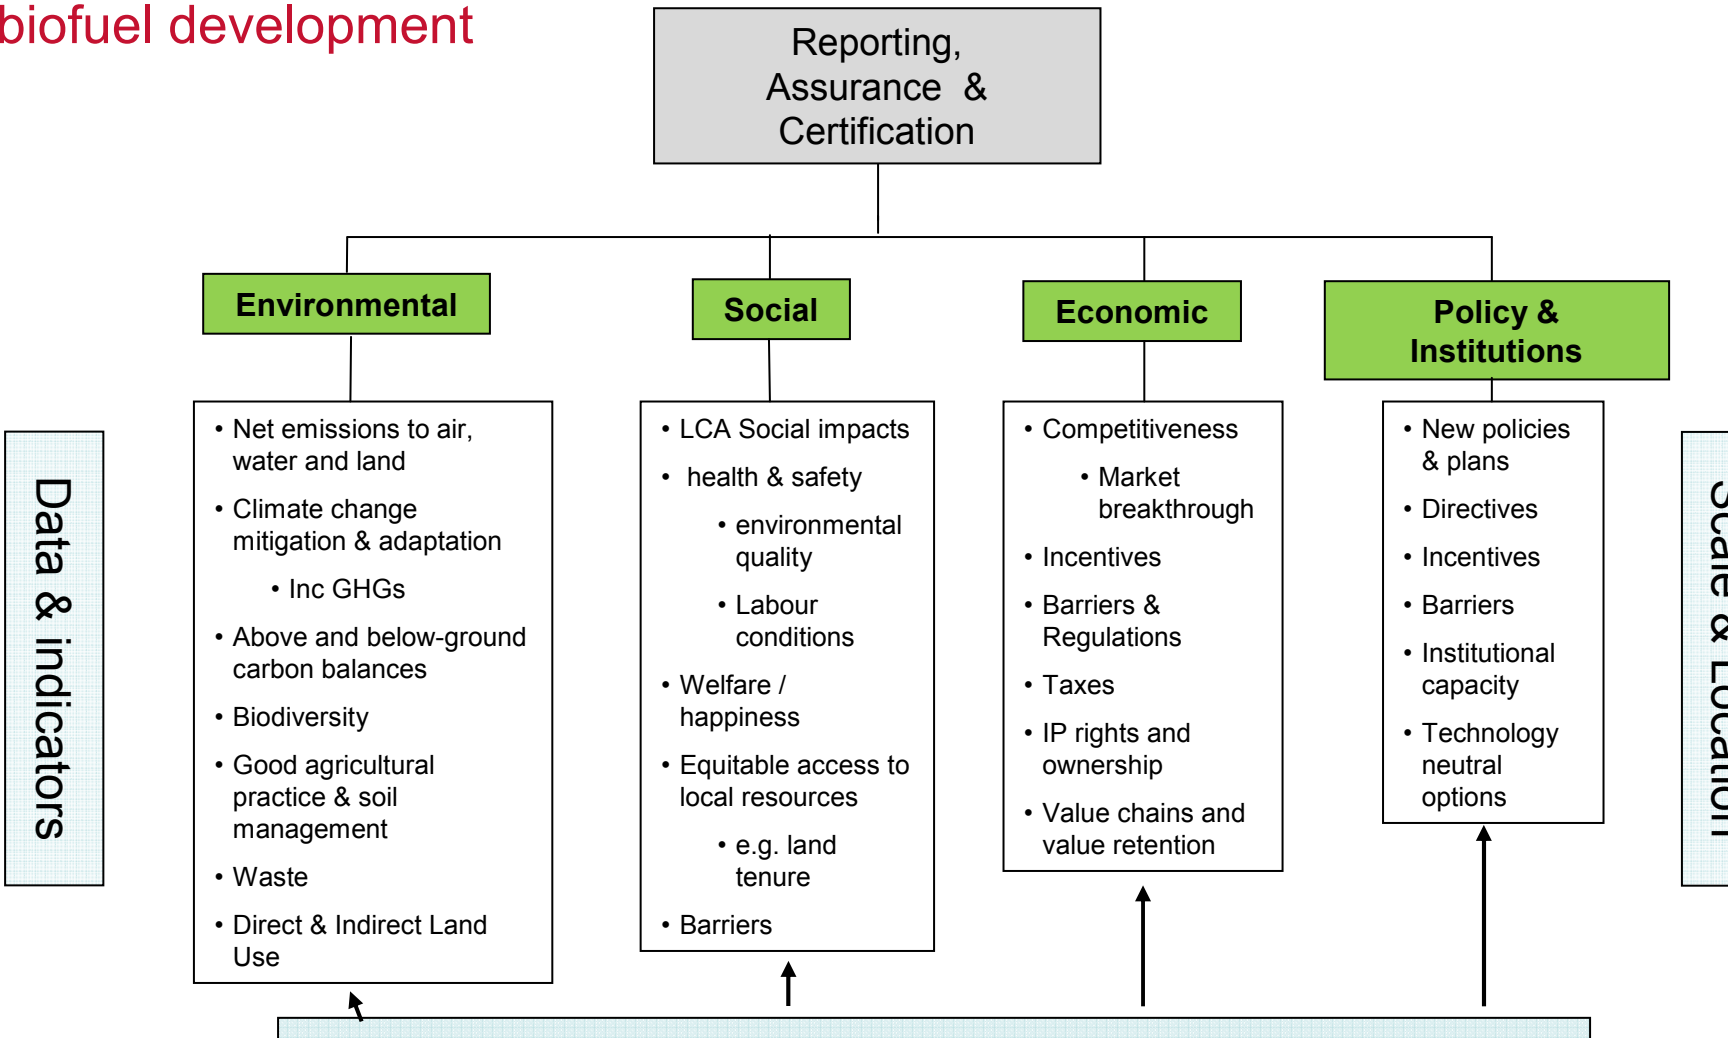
biofuel development

Reporting, Assurance & Certification

Environmental

Social

Economic

Policy & Institutions

Data & indicators

- Net emissions to air, water and land
- Climate change mitigation & adaptation
  - Inc GHGs
- Above and below-ground carbon balances
- Biodiversity
- Good agricultural practice & soil management
- Waste
- Direct & Indirect Land Use

- LCA Social impacts
- health & safety
  - environmental quality
  - Labour conditions
- Welfare / happiness
- Equitable access to local resources
  - e.g. land tenure
- Barriers

- Competitiveness
  - Market breakthrough
- Incentives
- Barriers & Regulations
- Taxes
- IP rights and ownership
- Value chains and value retention

- New policies & plans
- Directives
- Incentives
- Barriers
- Institutional capacity
- Technology neutral options

Scale & Location